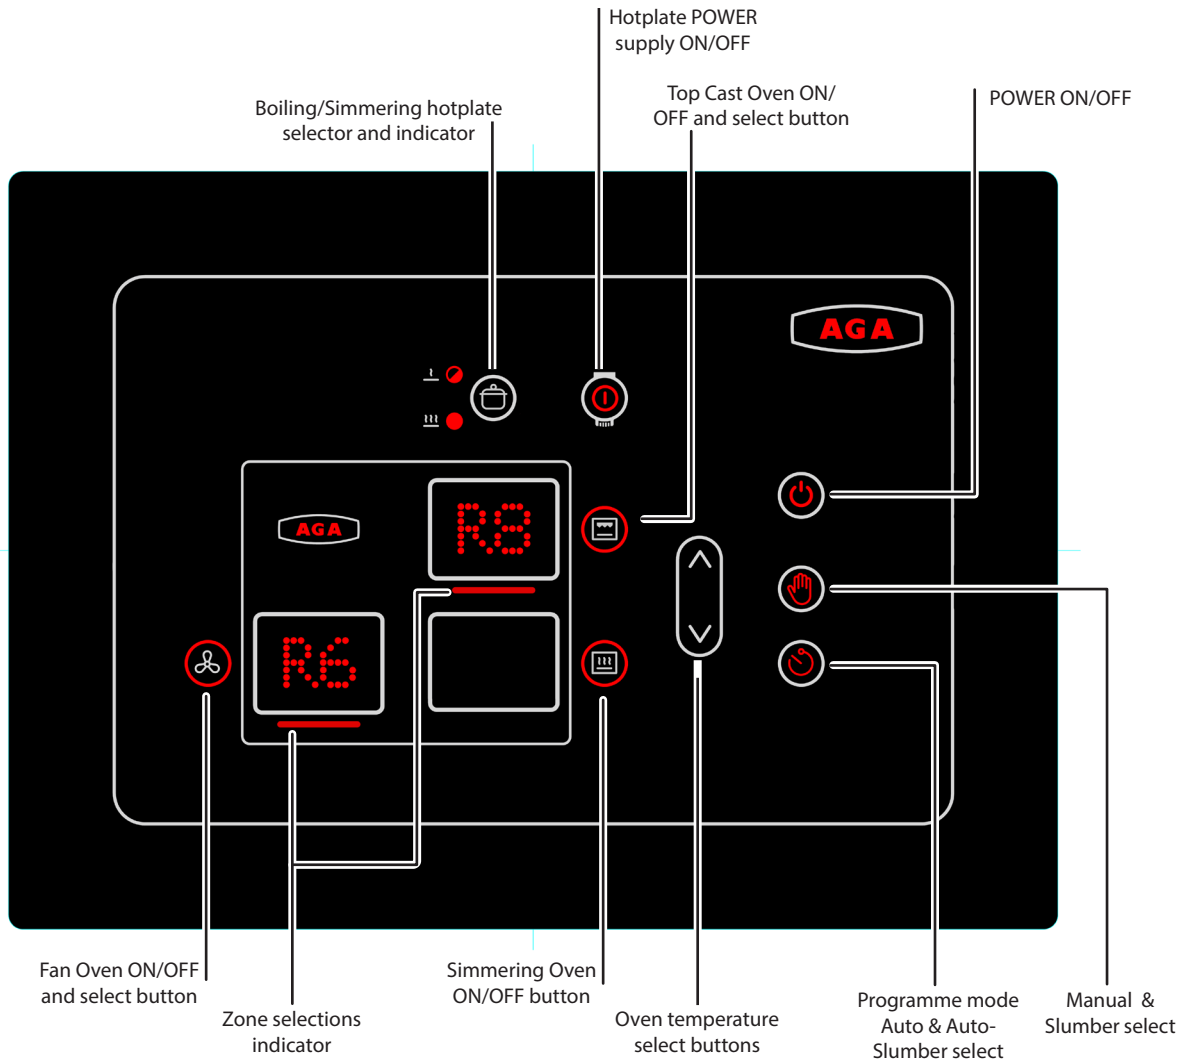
Hotplate POWER supply ON/OFF

Boiling/Simmering hotplate selector and indicator

Top Cast Oven ON/ OFF and select button

POWER ON/OFF

AGA

AGA

R8

R6

Fan Oven ON/OFF and select button

Zone selections indicator

Simmering Oven ON/OFF button

Oven temperature select buttons

Programme mode Auto & Auto-Slumber select

Manual & Slumber select